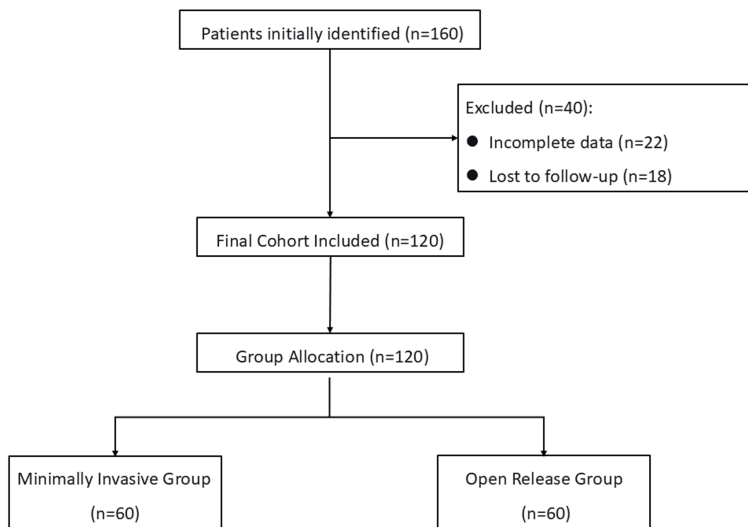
Patients initially identified (n=160)

Excluded (n=40):
● Incomplete data (n=22)
● Lost to follow-up (n=18)

Final Cohort Included (n=120)

Group Allocation (n=120)

Minimally Invasive Group
(n=60)

Open Release Group
(n=60)